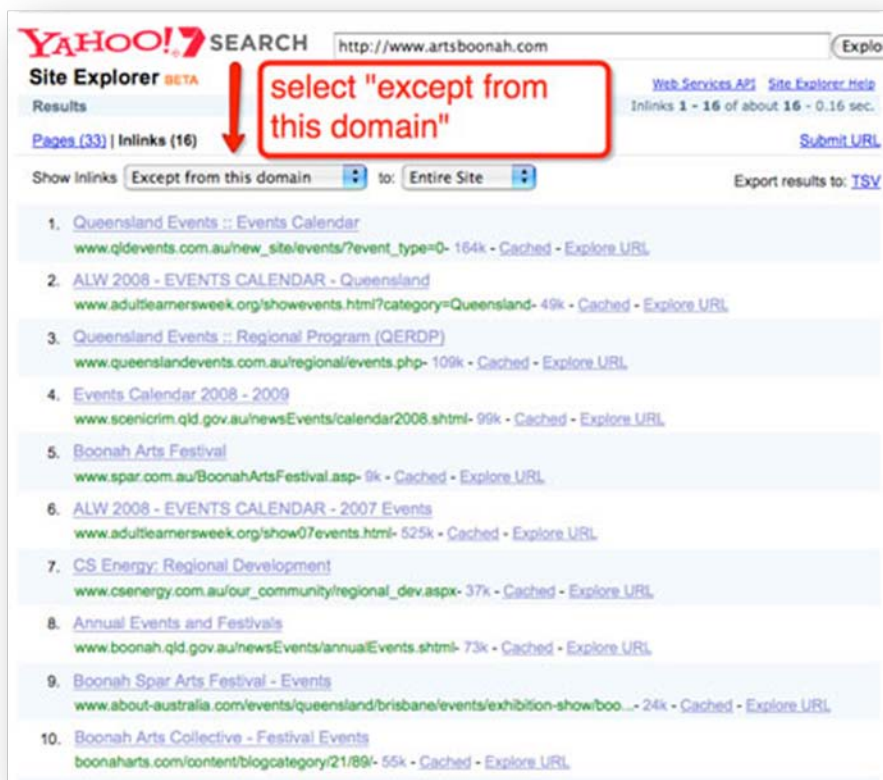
YAHOO!7 SEARCH http://www.artsboonah.com Explo

Site Explorer BETA

select "except from this domain"

Web Services API Site Explorer Help

Results

Inlinks 1 - 16 of about 16 - 0.16 sec.

Pages (33) | Inlinks (16)

Submit URL

Show Inlinks Except from this domain to: Entire Site

Export results to: TSV

1. Queensland Events :: Events Calendar
www.qldevents.com.au/new_site/events/?event_type=0- 164k - Cached - Explore URL

2. ALW 2008 - EVENTS CALENDAR - Queensland
www.adultlearnersweek.org/showevents.html?category=Queensland- 49k - Cached - Explore URL

3. Queensland Events :: Regional Program (QERDP)
www.queenslandevents.com.au/regional/events.php- 109k - Cached - Explore URL

4. Events Calendar 2008 - 2009
www.scenicrim.qld.gov.au/newsEvents/calendar2008.shtml- 99k - Cached - Explore URL

5. Boonah Arts Festival
www.spar.com.au/BoonahArtsFestival.asp- 9k - Cached - Explore URL

6. ALW 2008 - EVENTS CALENDAR - 2007 Events
www.adultlearnersweek.org/show07events.html- 525k - Cached - Explore URL

7. CS Energy: Regional Development
www.csenergy.com.au/our_community/regional_dev.aspx- 37k - Cached - Explore URL

8. Annual Events and Festivals
www.boonah.qld.gov.au/newsEvents/annualEvents.shtml- 73k - Cached - Explore URL

9. Boonah Spar Arts Festival - Events
www.about-australia.com/events/queensland/brisbane/events/exhibition-show/boo...- 24k - Cached - Explore URL

10. Boonah Arts Collective - Festival Events
boonaharts.com/content/blogcategory/21/89/- 55k - Cached - Explore URL